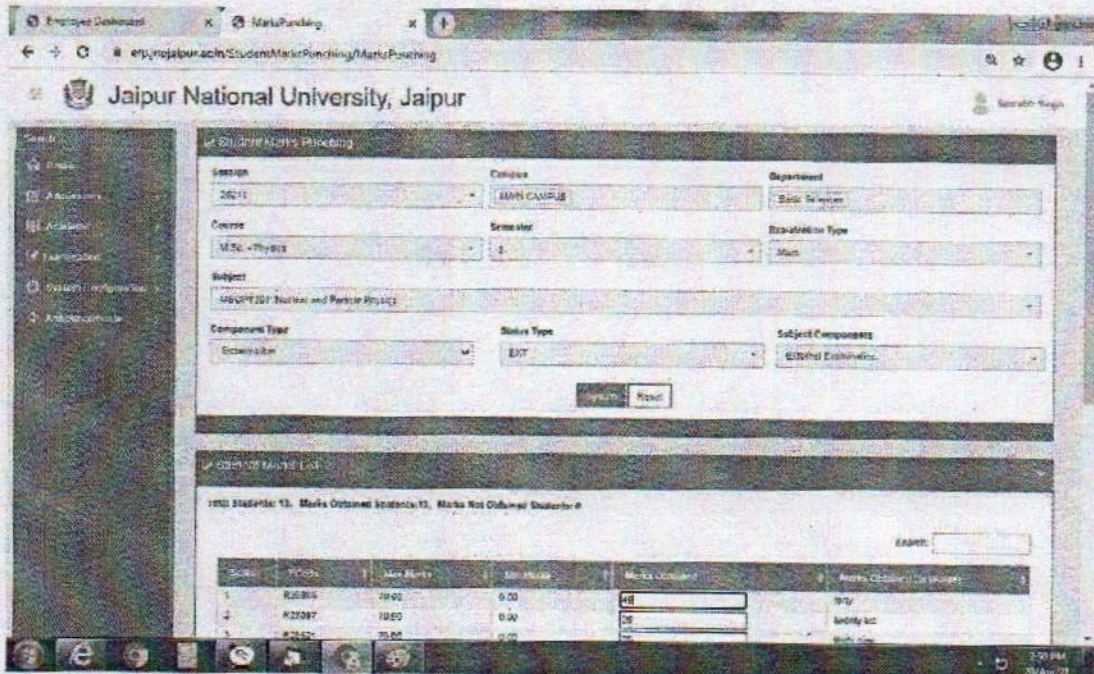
Employee Dashboard × MarksPunching ×

erp.jnujaipur.ac.in/StudentMarksPunching/MarksPunching

Jaipur National University, Jaipur

Saurabh Singh

Search
Home
Admissions
Academic
Examination
System Configuration
Administration

Student Marks Punching

Session
2021

Campus
MAIN CAMPUS

Department
Basic Sciences

Course
M.Sc. - Physics

Semester
1

Examination Type
Main

Subject
MSCPT201 Nuclear and Particle Physics

Component Type
Examination

Status Type
EXT

Subject Components
External Examination

Search Reset

Student Marks List

Total Students: 13, Marks Obtained Students:13, Marks Not Obtained Students:0

Search:

| S.No. | Roll No. | Max Marks | Min Marks | Marks Obtained | Marks Obtained (In Words) |
|---|---|---|---|---|---|
| 1 | R20806 | 70.00 | 0.00 | 48 | forty |
| 2 | R20807 | 70.00 | 0.00 | 26 | twenty six |
| 3 | R20821 | 70.00 | 0.00 | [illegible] | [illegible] |

7:50 PM